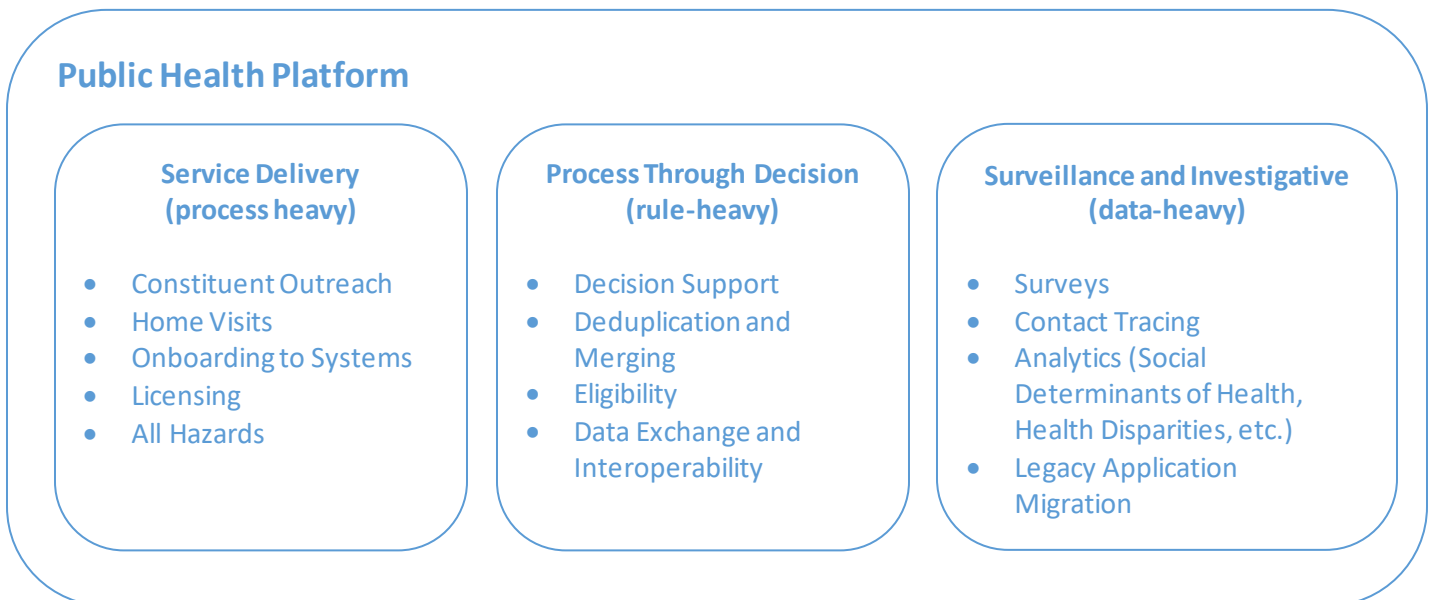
Public Health Platform

Service Delivery
(process heavy)

- Constituent Outreach
- Home Visits
- Onboarding to Systems
- Licensing
- All Hazards

Process Through Decision
(rule-heavy)

- Decision Support
- Deduplication and Merging
- Eligibility
- Data Exchange and Interoperability

Surveillance and Investigative
(data-heavy)

- Surveys
- Contact Tracing
- Analytics (Social Determinants of Health, Health Disparities, etc.)
- Legacy Application Migration